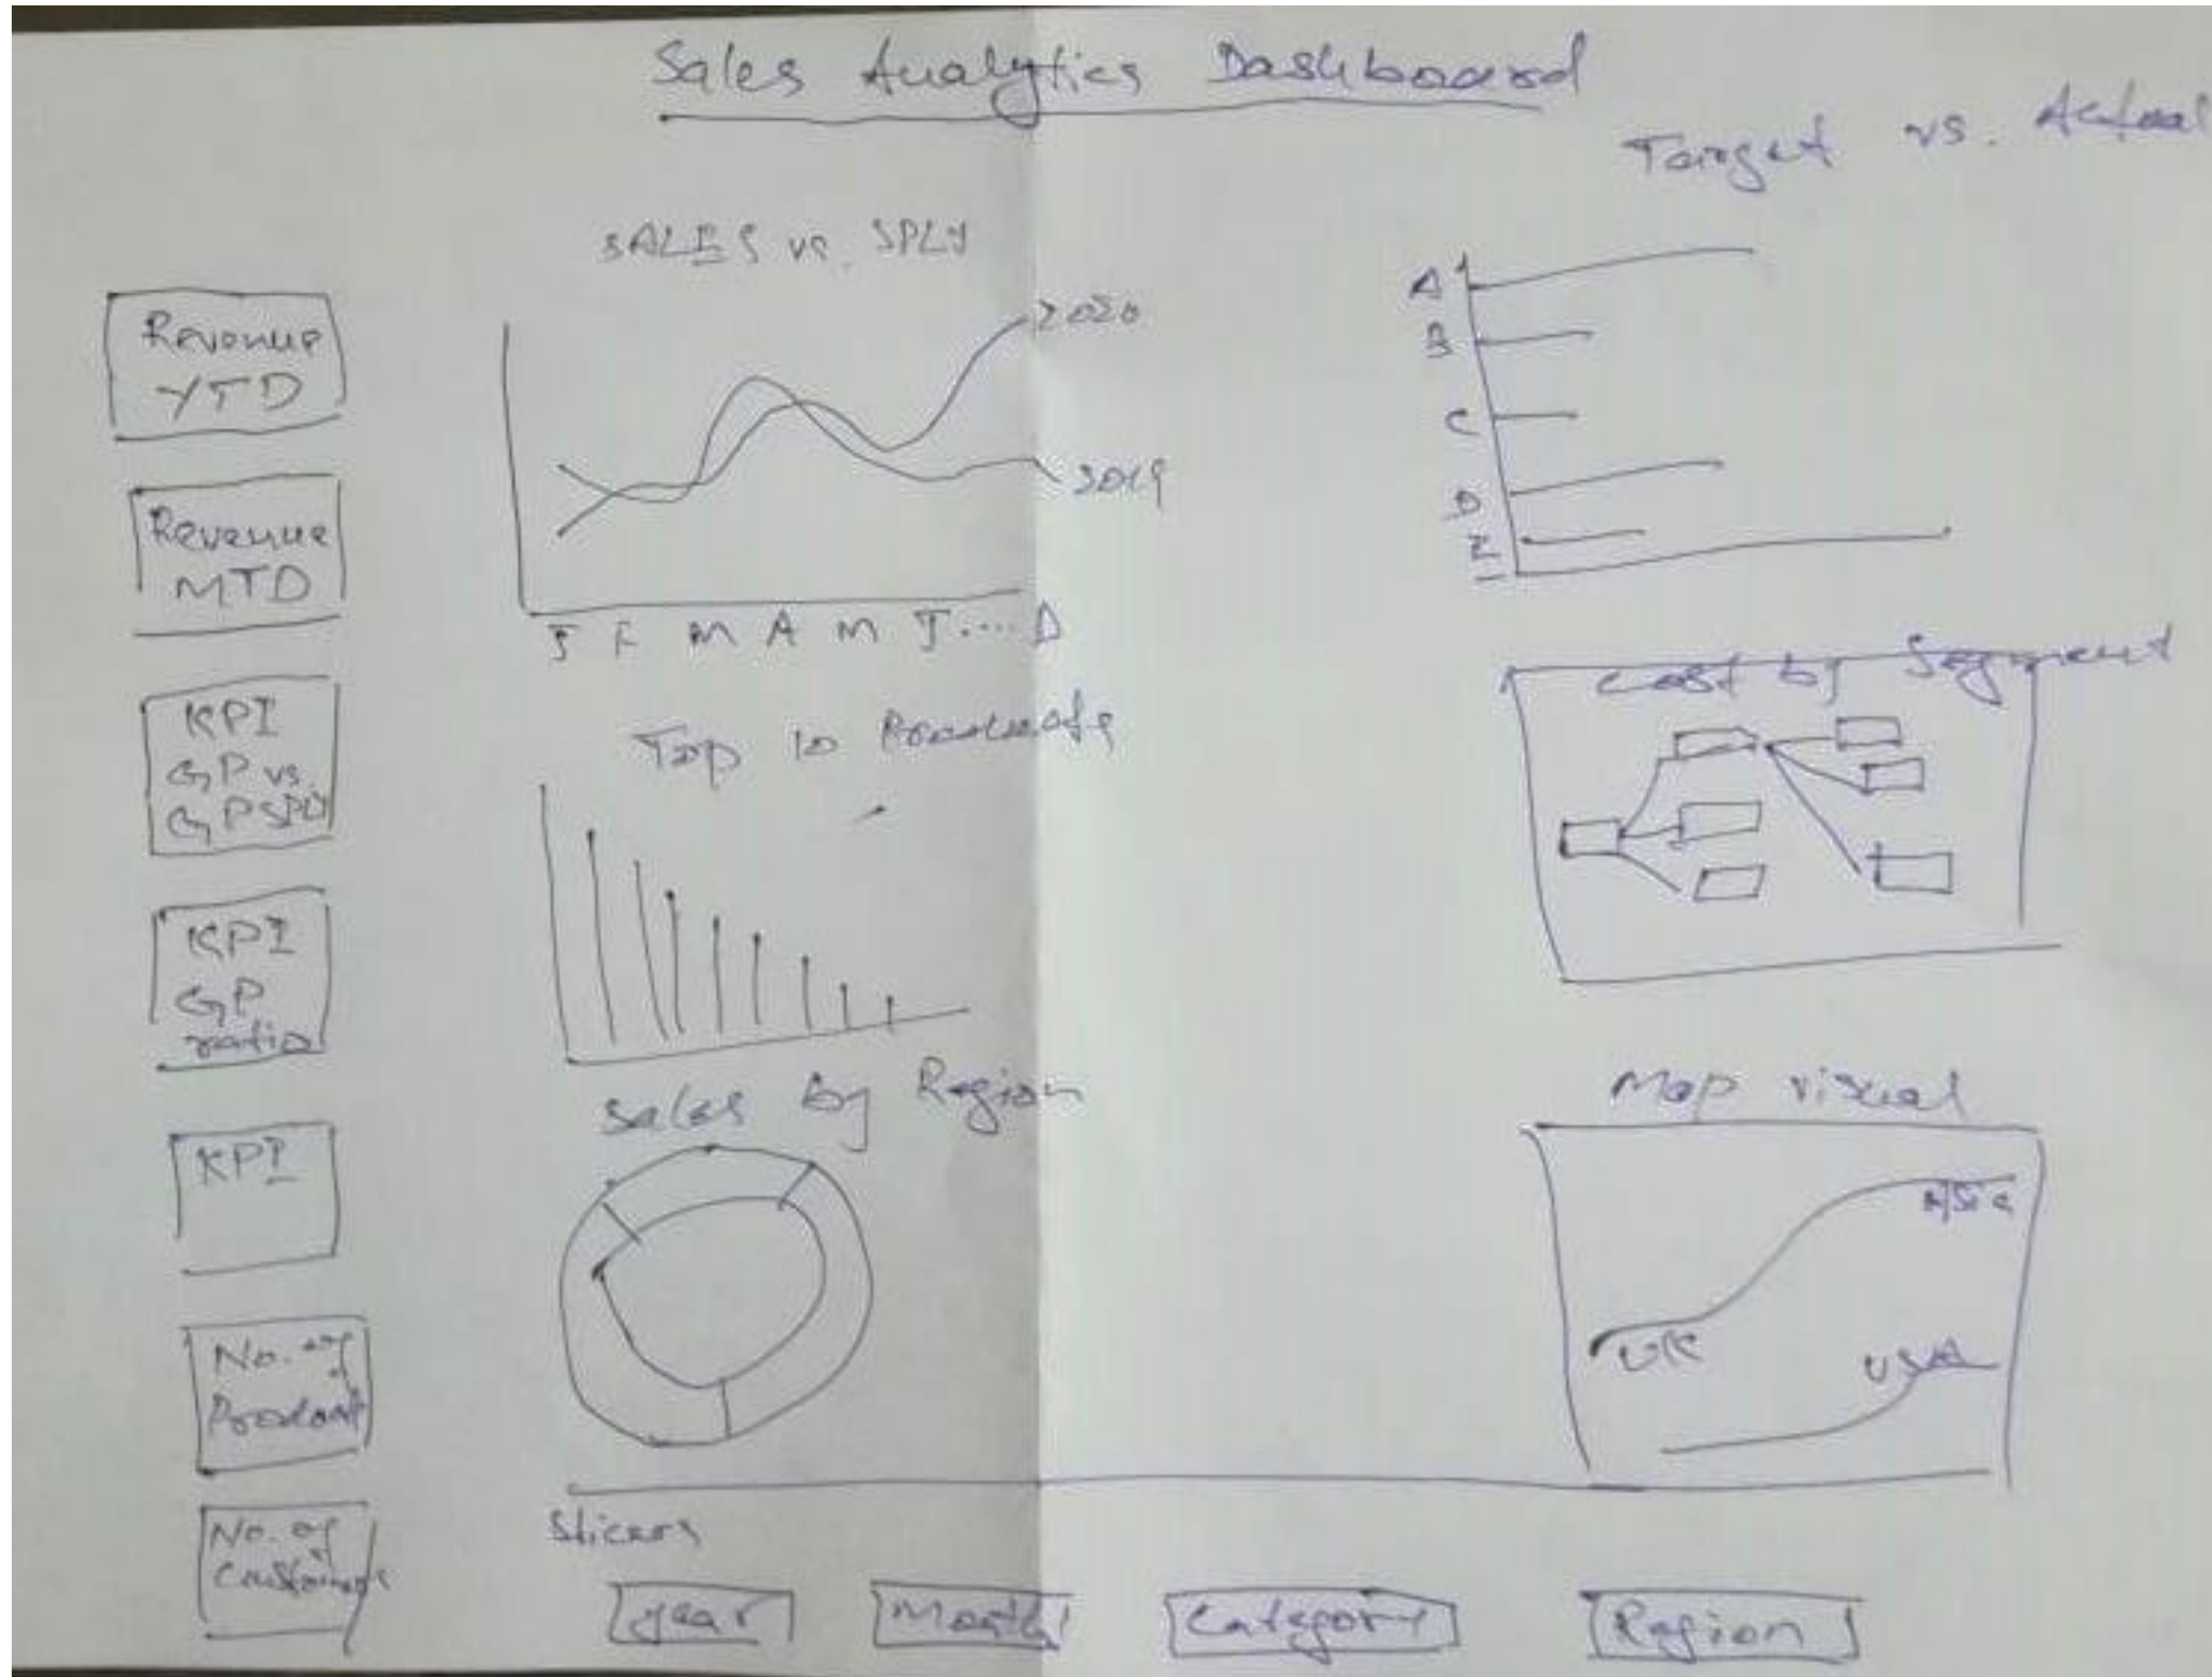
Sales Analytics Dashboard

Target vs. Actual

SALES vs. SPLY

Revenue YTD

Revenue MTD

KPI GP vs. GPSPLY

KPI GP ratio

KPI

No. of Product

No. of Customers

2020

2019

J F M A M J ... D

Top 10 Products

Sales by Region

A
B
C
D
E

Cost by Segment

Map visual

Asia

UK

USA

Slicers

Year

Month

Category

Region